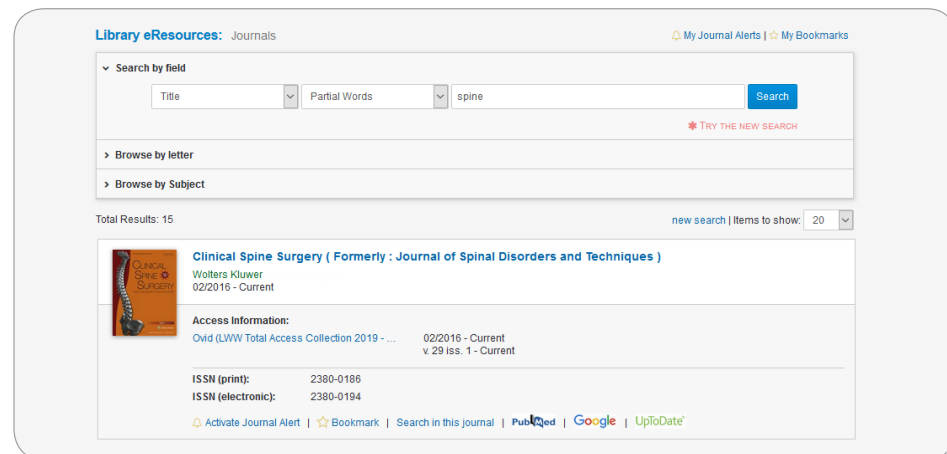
Library eResources: Journals

My Journal Alerts | My Bookmarks

Search by field

Title

Partial Words

spine

Search

TRY THE NEW SEARCH

Browse by letter

Browse by Subject

Total Results: 15

new search | Items to show: 20

CLINICAL SPINE SURGERY

Clinical Spine Surgery ( Formerly : Journal of Spinal Disorders and Techniques )

Wolters Kluwer

02/2016 - Current

Access Information:

Ovid (LWW Total Access Collection 2019 - ...

02/2016 - Current
v. 29 iss. 1 - Current

| | |
|---|---|
| ISSN (print): | 2380-0186 |
| ISSN (electronic): | 2380-0194 |

Activate Journal Alert | Bookmark | Search in this journal | PubMed | Google | UpToDate